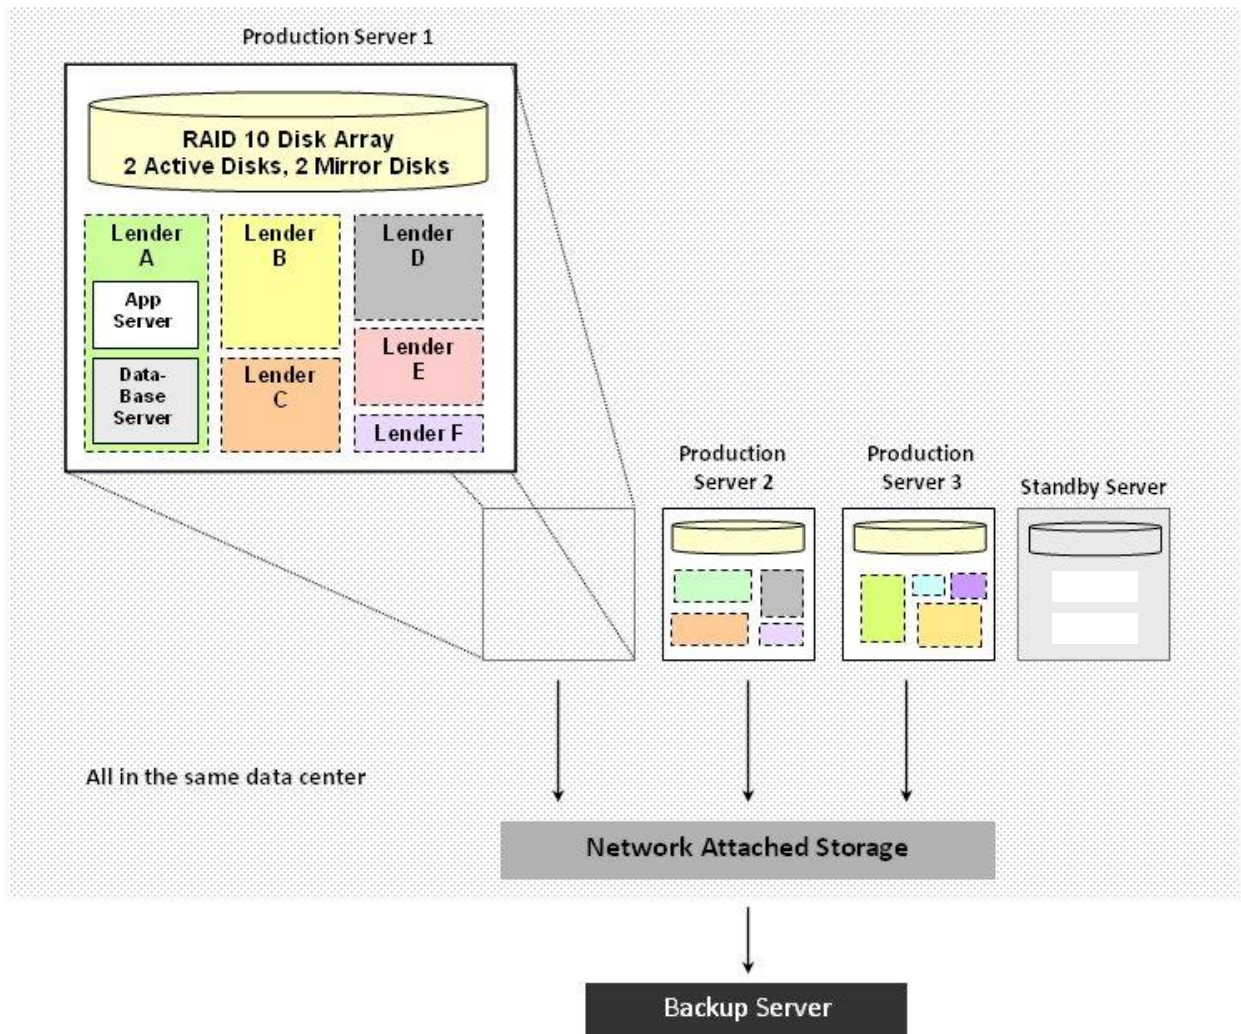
Production Server 1

RAID 10 Disk Array
2 Active Disks, 2 Mirror Disks

Lender A

App Server

Data-Base Server

Lender B

Lender C

Lender D

Lender E

Lender F

Production Server 2

Production Server 3

Standby Server

All in the same data center

Network Attached Storage

Backup Server